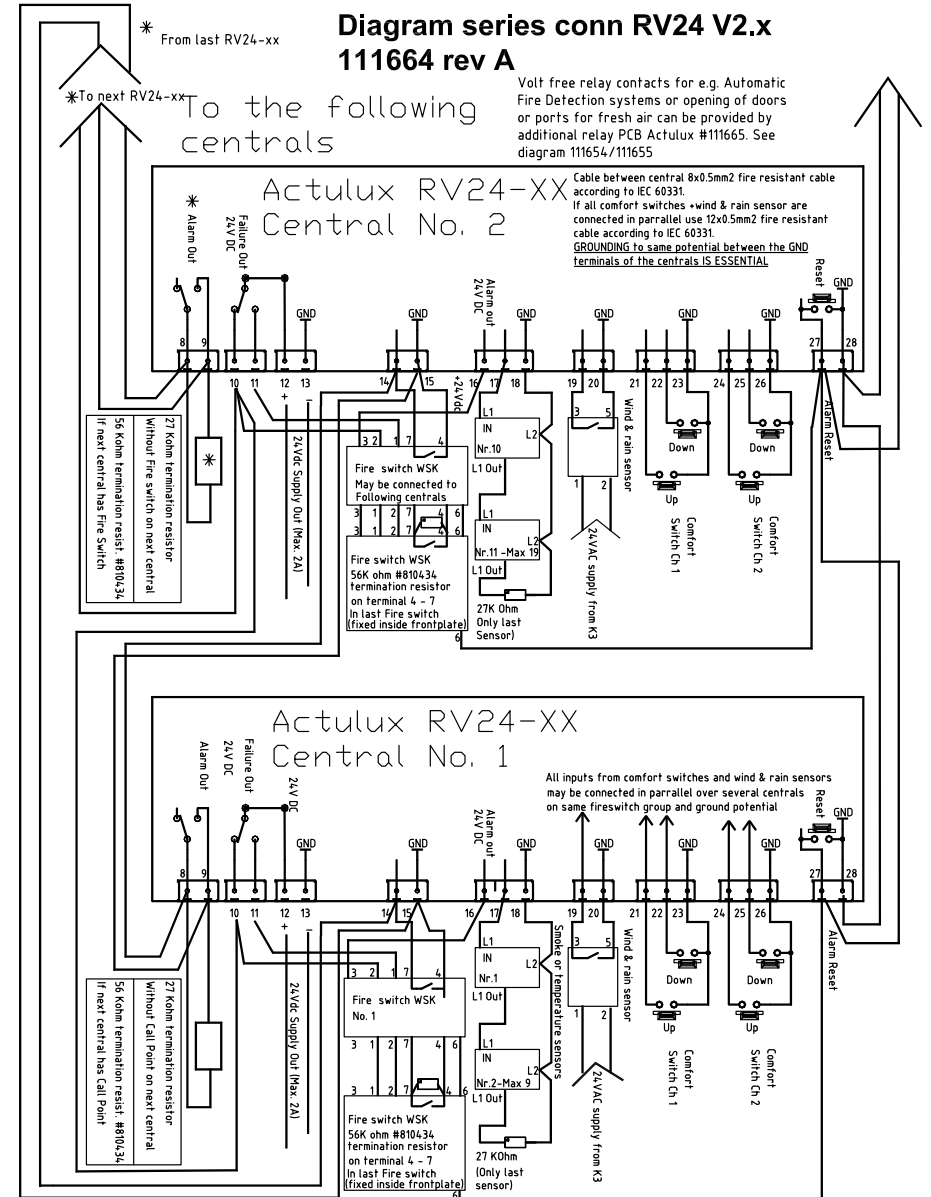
Diagram series conn RV24 V2.x
111664 rev A

* From last RV24-xx

*To next RV24-xx

To the following centrals

Volt free relay contacts for e.g. Automatic Fire Detection systems or opening of doors or ports for fresh air can be provided by additional relay PCB Actulux #111665. See diagram 111654/111655

Actulux RV24-XX
Central No. 2

Cable between central 8x0.5mm2 fire resistant cable according to IEC 60331.
If all comfort switches +wind & rain sensor are connected in parallel use 12x0.5mm2 fire resistant cable according to IEC 60331.
GROUNDING to same potential between the GND terminals of the centrals IS ESSENTIAL

*
Alarm Out
Failure Out
24V DC
GND
GND
Alarm out
24V DC
GND
GND
GND
GND
Reset
GND

8 9 10 11 12 13 14 15 +24Vdc 16 17 18 19 20 21 22 23 24 25 26 27 28
+ -

27 Kohm termination resistor
Without Fire switch on next central
56 Kohm termination resist. #810434
If next central has Fire Switch

*

24Vac Supply Out (Max. 2A)

3 2 1 7 4
Fire switch WSK
May be connected to Following centrals
3 1 2 7 4 6
3 1 2 7 4 6
Fire switch WSK
56K ohm #810434
termination resistor
on terminal 4 - 7
In last Fire switch
(fixed inside frontplate)
6

L1
IN
Nr.10
L2
L1 Out
L1
IN
Nr.11 -Max 19
L2
L1 Out
27K Ohm
Only last
Sensor)

3 5
1 2
Wind & rain sensor
24VAC supply from K3

Down
Up
Comfort Switch Ch 1
Down
Up
Comfort Switch Ch 2

Alarm Reset

Actulux RV24-XX
Central No. 1

Alarm Out
Failure Out
24V DC
24V DC
GND
GND
Alarm out
24V DC
GND
GND
GND
GND
Reset
GND

All inputs from comfort switches and wind & rain sensors may be connected in parrallel over several centrals on same fireswitch group and ground potential

8 9 10 11 12 13 14 15 16 17 18 19 20 21 22 23 24 25 26 27 28
+ -

27 Kohm termination resistor
Without Call Point on next central
56 Kohm termination resist. #810434
If next central has Call Point

24Vac Supply Out (Max. 2A)

3 2 1 7 4
Fire switch WSK
No. 1
3 1 2 7 4 6
3 1 2 7 4 6
Fire switch WSK
56K ohm #810434
termination resistor
on terminal 4 - 7
In last Fire switch
(fixed inside frontplate)
6

L1
IN
Nr.1
L2
L1 Out
L1
IN
Nr.2-Max 9
L2
L1 Out
27 KOhm
(Only last
sensor)
Smoke or temperature sensors

3 5
1 2
Wind & rain sensor
24VAC supply from K3

Down
Up
Comfort Switch Ch 1
Down
Up
Comfort Switch Ch 2

Alarm Reset